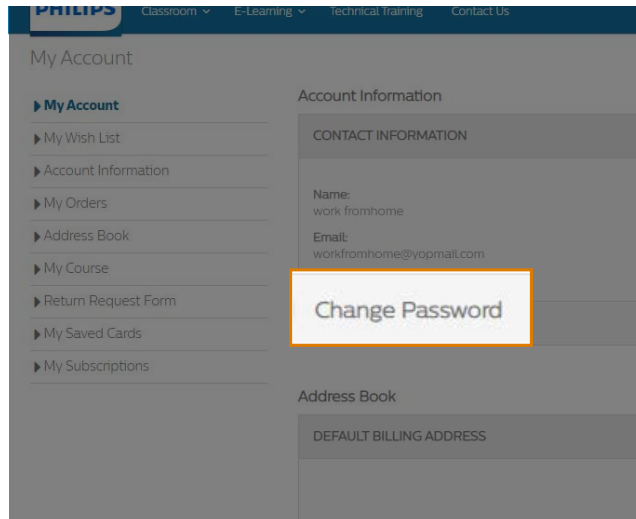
PHILIPS Classroom E-Learning Technical Training Contact Us

My Account

My Account
My Wish List
Account Information
My Orders
Address Book
My Course
Return Request Form
My Saved Cards
My Subscriptions

Account Information

CONTACT INFORMATION

Name:
work fromhome

Email:
workfromhome@yopmail.com

Change Password

Address Book

DEFAULT BILLING ADDRESS